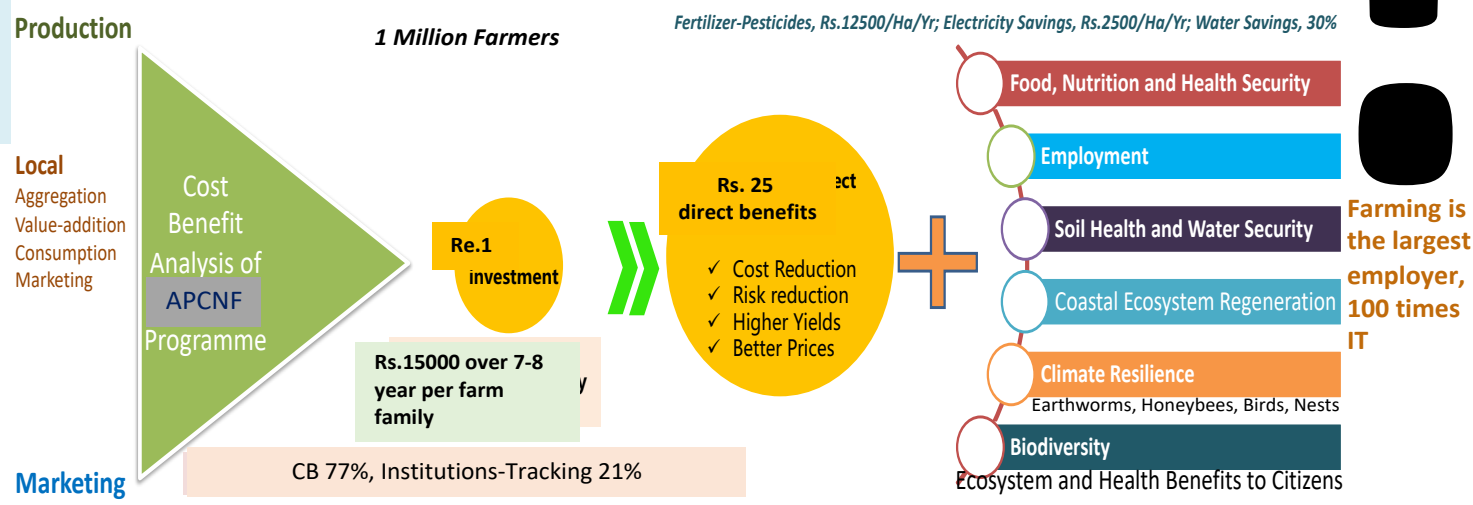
Production

1 Million Farmers

Fertilizer-Pesticides, Rs.12500/Ha/Yr; Electricity Savings, Rs.2500/Ha/Yr; Water Savings, 30%

Local
Aggregation
Value-addition
Consumption
Marketing

Cost Benefit Analysis of APCNF Programme

Re.1 investment

Rs.15000 over 7-8 year per farm family

Rs. 25 direct benefits

✓ Cost Reduction
✓ Risk reduction
✓ Higher Yields
✓ Better Prices

Food, Nutrition and Health Security

Employment

Soil Health and Water Security

Coastal Ecosystem Regeneration

Climate Resilience

Earthworms, Honeybees, Birds, Nests

Biodiversity

Farming is the largest employer, 100 times IT

Marketing

CB 77%, Institutions-Tracking 21%

Ecosystem and Health Benefits to Citizens